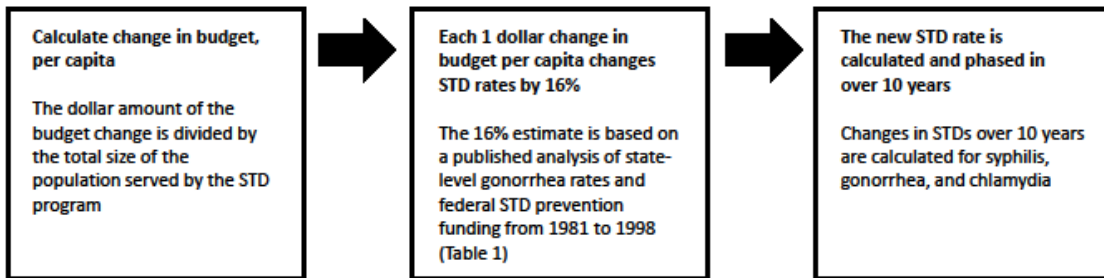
Calculate change in budget, per capita

The dollar amount of the budget change is divided by the total size of the population served by the STD program

Each 1 dollar change in budget per capita changes STD rates by 16%

The 16% estimate is based on a published analysis of state-level gonorrhea rates and federal STD prevention funding from 1981 to 1998 (Table 1)

The new STD rate is calculated and phased in over 10 years

Changes in STDs over 10 years are calculated for syphilis, gonorrhea, and chlamydia